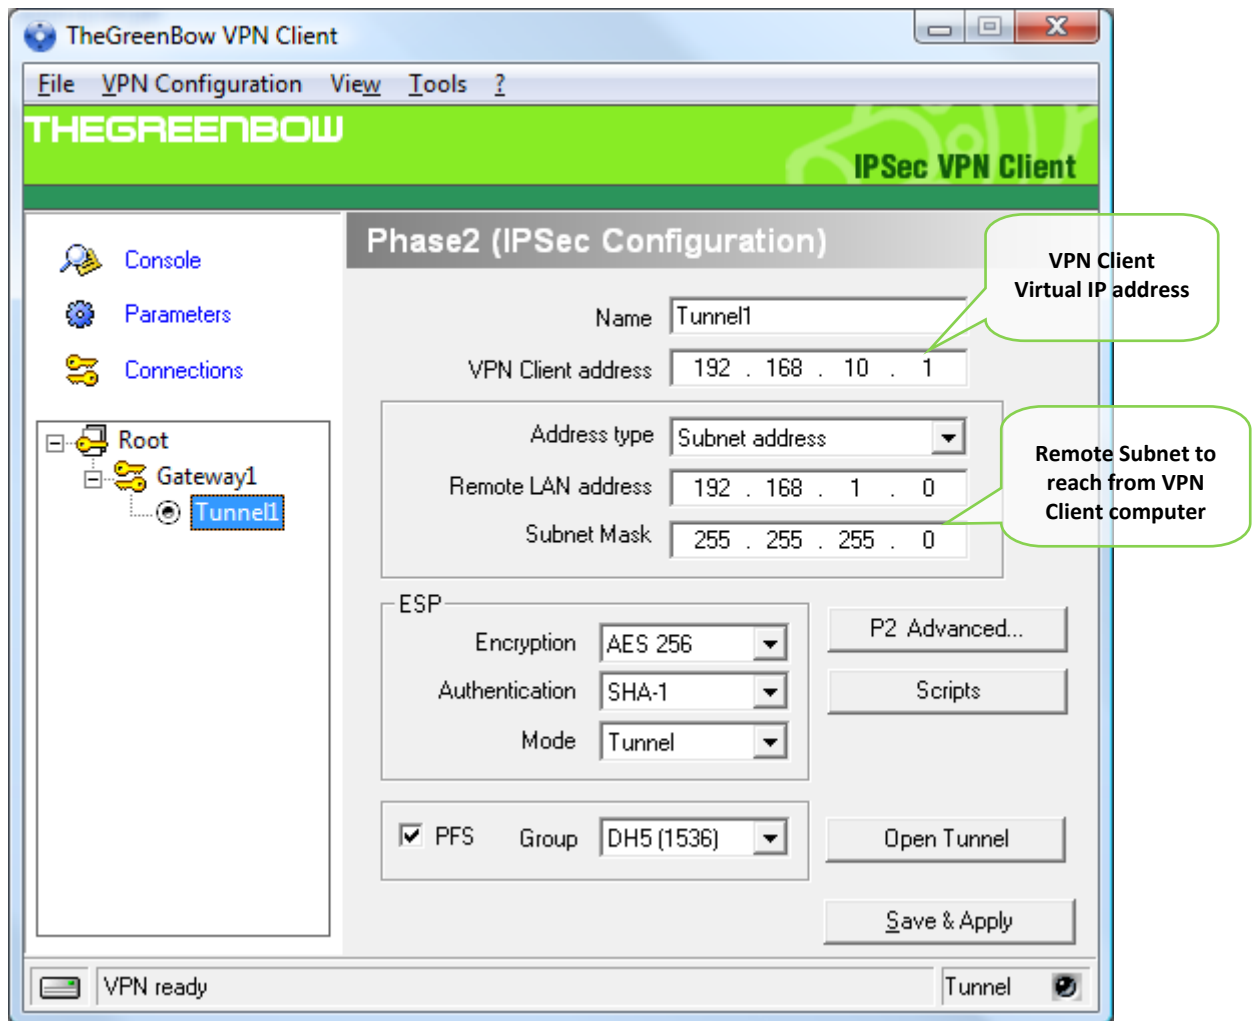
TheGreenBow VPN Client

File VPN Configuration View Tools ?

THEGREENBOW

IPSec VPN Client

Console

Parameters

Connections

Root
Gateway1
Tunnel1

Phase2 (IPSec Configuration)

VPN Client Virtual IP address

Name Tunnel1

VPN Client address 192 . 168 . 10 . 1

Address type Subnet address

Remote LAN address 192 . 168 . 1 . 0

Subnet Mask 255 . 255 . 255 . 0

Remote Subnet to reach from VPN Client computer

ESP

Encryption AES 256

Authentication SHA-1

Mode Tunnel

P2 Advanced...

Scripts

PFS Group DH5 (1536)

Open Tunnel

Save & Apply

VPN ready

Tunnel